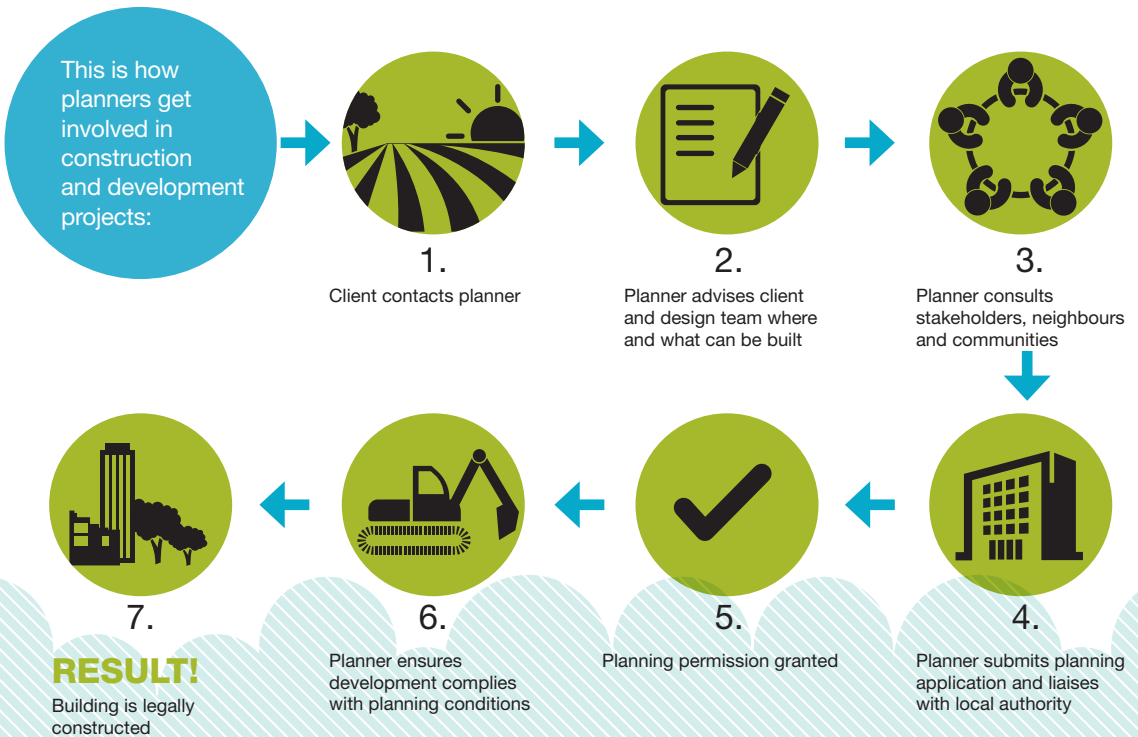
This is how planners get involved in construction and development projects:

1.
Client contacts planner

2.
Planner advises client and design team where and what can be built

3.
Planner consults stakeholders, neighbours and communities

4.
Planner submits planning application and liaises with local authority

5.
Planning permission granted

6.
Planner ensures development complies with planning conditions

7.
RESULT!
Building is legally constructed